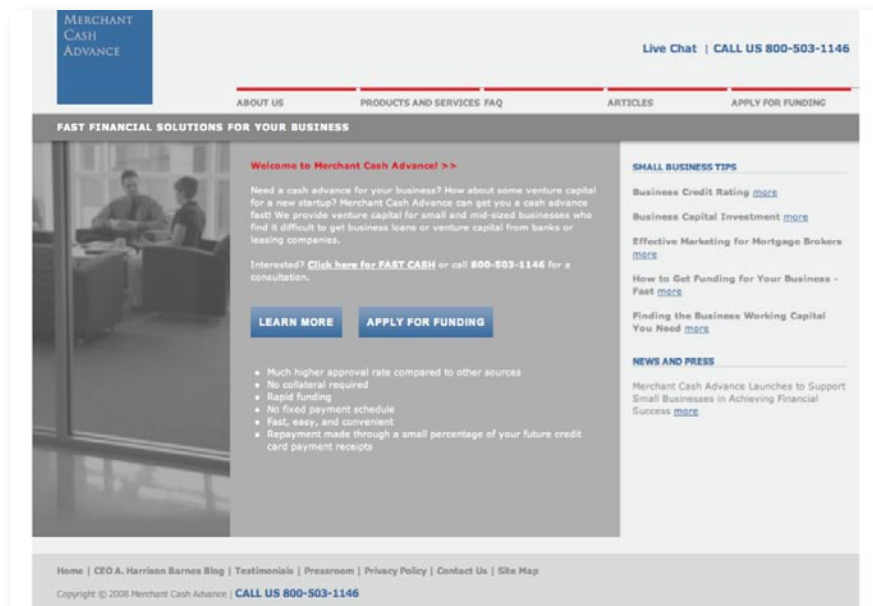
MERCHANT CASH ADVANCE

Live Chat | CALL US 800-503-1146

ABOUT US
PRODUCTS AND SERVICES
FAQ
ARTICLES
APPLY FOR FUNDING

FAST FINANCIAL SOLUTIONS FOR YOUR BUSINESS

Welcome to Merchant Cash Advance! >>

Need a cash advance for your business? How about some venture capital for a new startup? Merchant Cash Advance can get you a cash advance fast! We provide venture capital for small and mid-sized businesses who find it difficult to get business loans or venture capital from banks or leasing companies.

Interested? Click here for FAST CASH or call 800-503-1146 for a consultation.

LEARN MORE
APPLY FOR FUNDING

- Much higher approval rate compared to other sources
- No collateral required
- Rapid funding
- No fixed payment schedule
- Fast, easy, and convenient
- Repayment made through a small percentage of your future credit card payment receipts

SMALL BUSINESS TIPS

Business Credit Rating more

Business Capital Investment more

Effective Marketing for Mortgage Brokers more

How to Get Funding for Your Business - Fast more

Finding the Business Working Capital You Need more

NEWS AND PRESS

Merchant Cash Advance Launches to Support Small Businesses in Achieving Financial Success more

Home | CEO A. Harrison Barnes Blog | Testimonials | Pressroom | Privacy Policy | Contact Us | Site Map

Copyright © 2008 Merchant Cash Advance | CALL US 800-503-1146